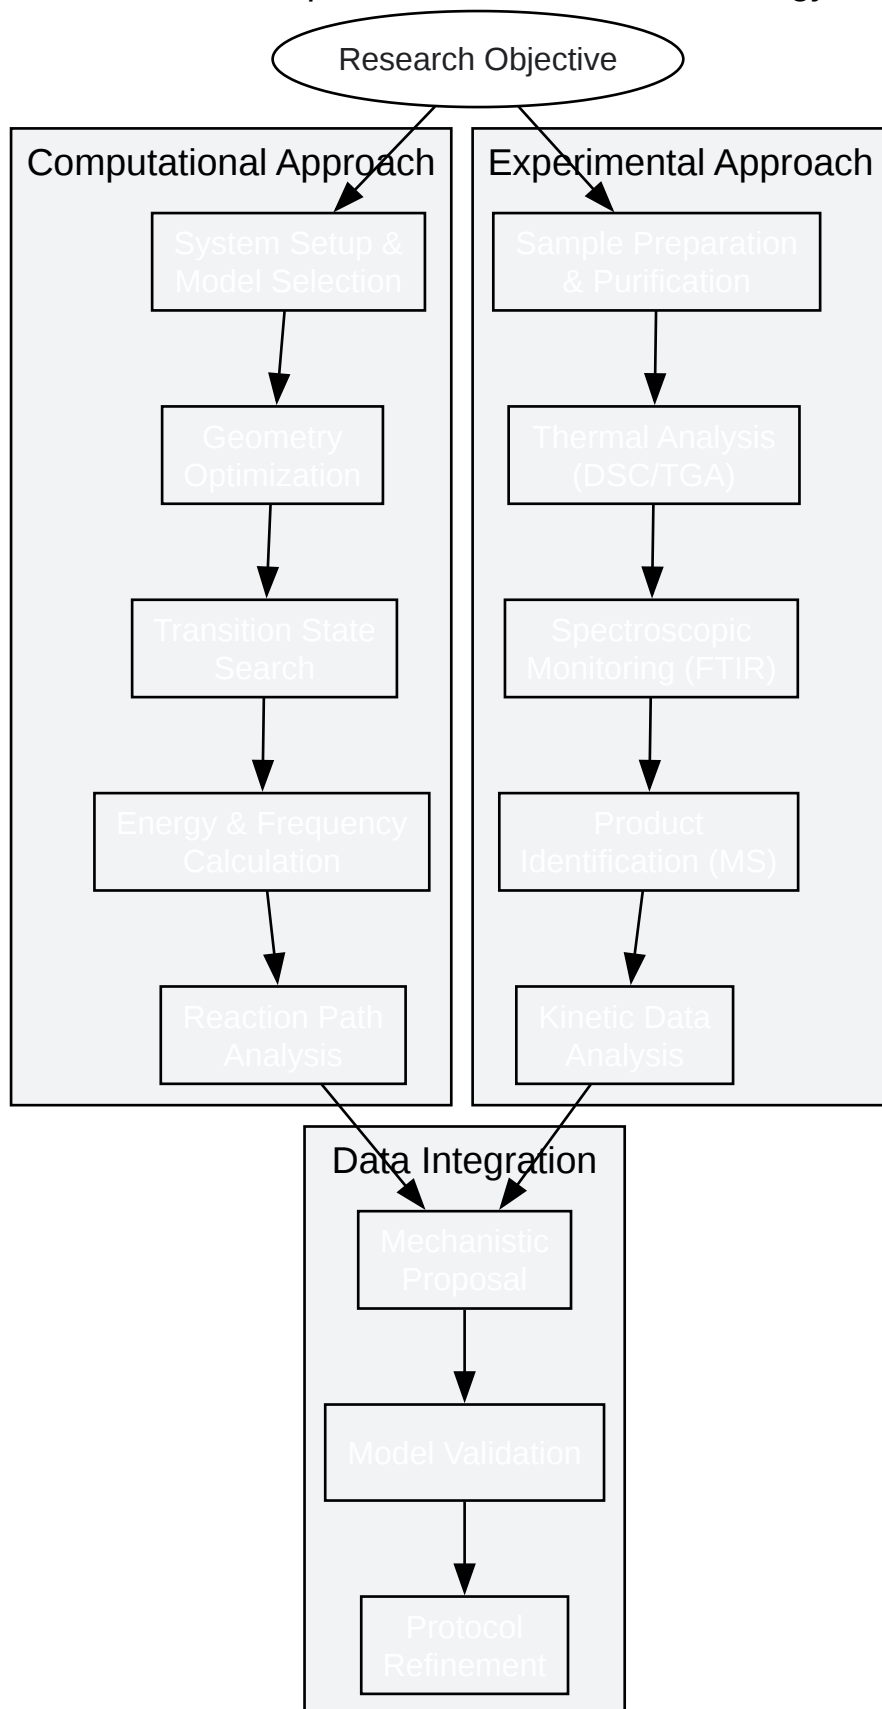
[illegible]gy

Research Objective

Computational Approach

System Setup & Model Selection

Geometry Optimization

Transition State Search

Energy & Frequency Calculation

Reaction Path Analysis

Experimental Approach

Sample Preparation & Purification

Thermal Analysis (DSC/TGA)

Spectroscopic Monitoring (FTIR)

Product Identification (MS)

Kinetic Data Analysis

Data Integration

Mechanistic Proposal

Model Validation

Protocol Refinement